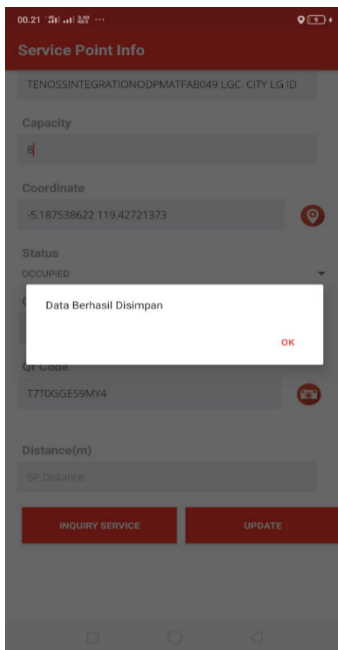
00.21

Service Point Info

TENOSSINTEGRATIONODPMATFAB049 LGC: CITY LG ID

Capacity

8

Coordinate

-5.187538622 119.42721373

Status

OCCUPIED

Data Berhasil Disimpan

OK

QR Code

T7T0GGE59MY4

Distance(m)

SP Distance

INQUIRY SERVICE

UPDATE